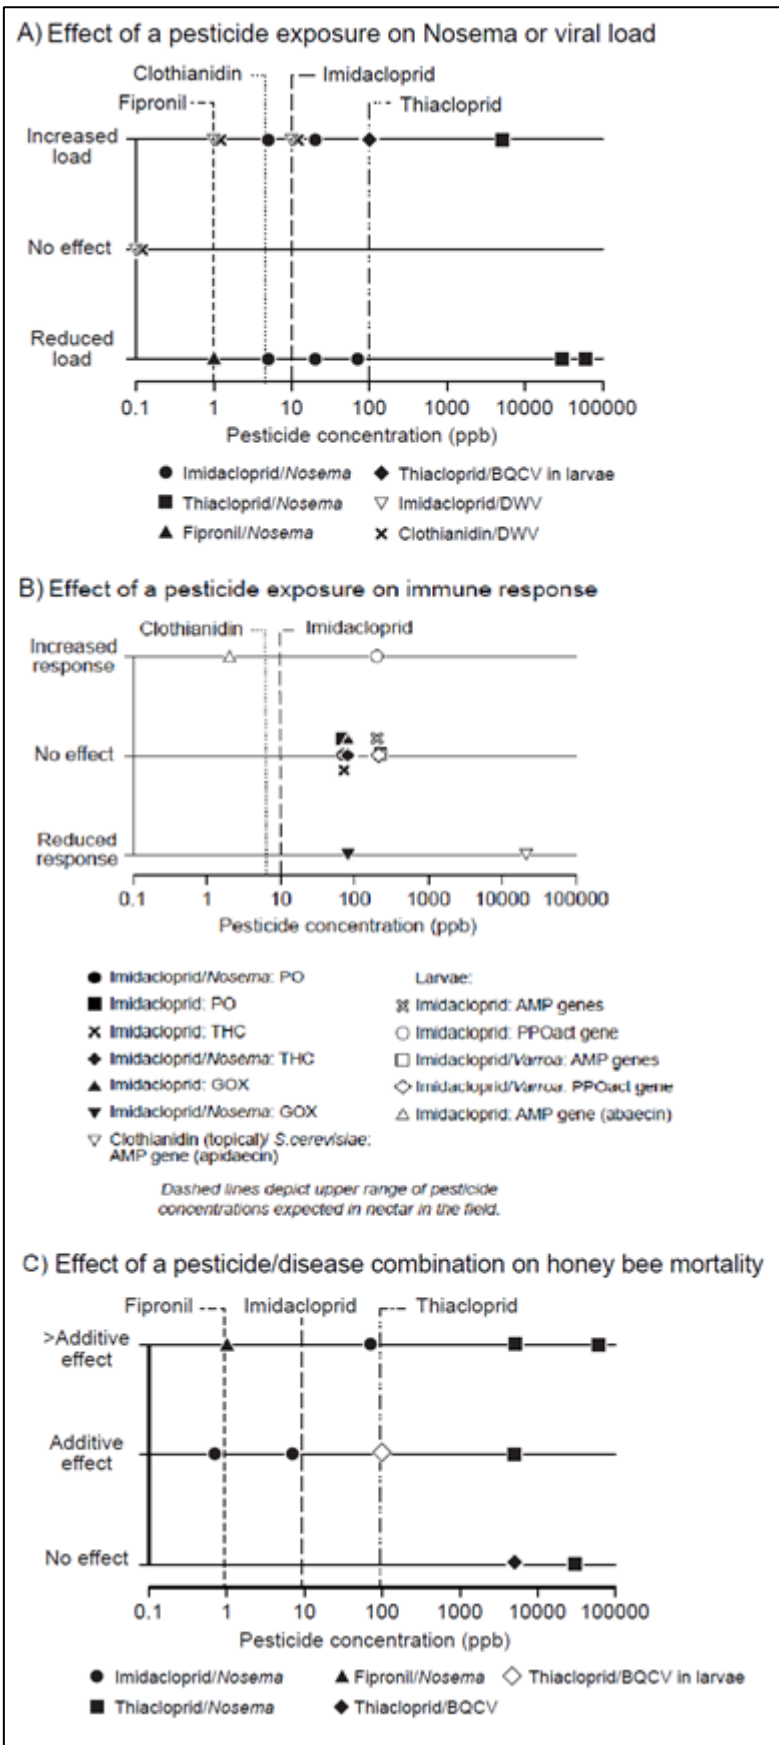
A) Effect of a pesticide exposure on Nosema or viral load

Clothianidin
Imidacloprid
Fipronil
Thiacloprid

Increased load

No effect

Reduced load

0.1 1 10 100 1000 10000 100000

Pesticide concentration (ppb)

● Imidacloprid/*Nosema*
■ Thiacloprid/*Nosema*
▲ Fipronil/*Nosema*
◆ Thiacloprid/BQCV in larvae
▽ Imidacloprid/DWV
✕ Clothianidin/DWV

B) Effect of a pesticide exposure on immune response

Clothianidin
Imidacloprid

Increased response

No effect

Reduced response

0.1 1 10 100 1000 10000 100000

Pesticide concentration (ppb)

● Imidacloprid/*Nosema*: PO
■ Imidacloprid: PO
✕ Imidacloprid: THC
◆ Imidacloprid/*Nosema*: THC
▲ Imidacloprid: GOX
▼ Imidacloprid/*Nosema*: GOX
▽ Clothianidin (topically)/ *S.cerevisiae*: AMP gene (apidaecin)

Larvae:
⌘ Imidacloprid: AMP genes
○ Imidacloprid: PPOact gene
□ Imidacloprid/*Varroa*: AMP genes
◇ Imidacloprid/*Varroa*: PPOact gene
△ Imidacloprid: AMP gene (abaecin)

*Dashed lines depict upper range of pesticide concentrations expected in nectar in the field.*

C) Effect of a pesticide/disease combination on honey bee mortality

Fipronil
Imidacloprid
Thiacloprid

>Additive effect

Additive effect

No effect

0.1 1 10 100 1000 10000 100000

Pesticide concentration (ppb)

● Imidacloprid/*Nosema*
■ Thiacloprid/*Nosema*
▲ Fipronil/*Nosema*
◆ Thiacloprid/BQCV
◇ Thiacloprid/BQCV in larvae